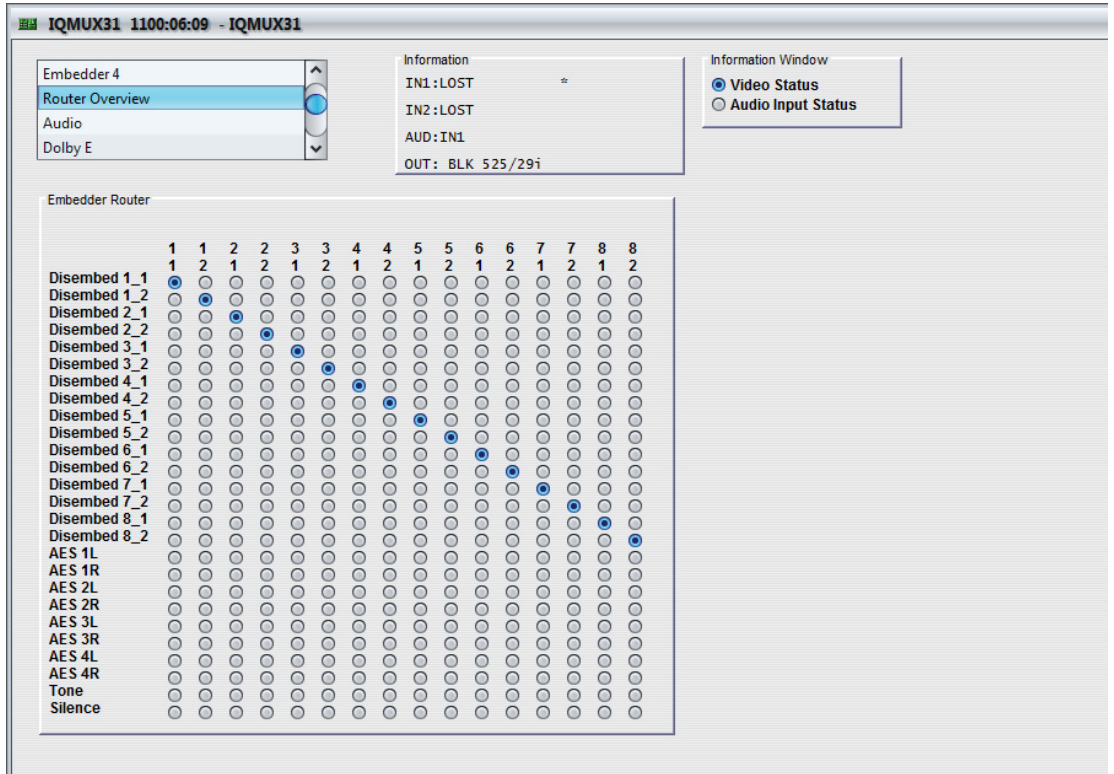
IQMUX31 1100:06:09 - IQMUX31

Embedder 4
Router Overview
Audio
Dolby E

Information
IN1:LOST *
IN2:LOST
AUD:IN1
OUT: BLK 525/29i

Information Window
Video Status
Audio Input Status

Embedder Router

| | 1 1 | 1 2 | 2 1 | 2 2 | 3 1 | 3 2 | 4 1 | 4 2 | 5 1 | 5 2 | 6 1 | 6 2 | 7 1 | 7 2 | 8 1 | 8 2 |
|---|---|---|---|---|---|---|---|---|---|---|---|---|---|---|---|---|
| Disembed 1_1 | | | | | | | | | | | | | | | | |
| Disembed 1_2 | | | | | | | | | | | | | | | | |
| Disembed 2_1 | | | | | | | | | | | | | | | | |
| Disembed 2_2 | | | | | | | | | | | | | | | | |
| Disembed 3_1 | | | | | | | | | | | | | | | | |
| Disembed 3_2 | | | | | | | | | | | | | | | | |
| Disembed 4_1 | | | | | | | | | | | | | | | | |
| Disembed 4_2 | | | | | | | | | | | | | | | | |
| Disembed 5_1 | | | | | | | | | | | | | | | | |
| Disembed 5_2 | | | | | | | | | | | | | | | | |
| Disembed 6_1 | | | | | | | | | | | | | | | | |
| Disembed 6_2 | | | | | | | | | | | | | | | | |
| Disembed 7_1 | | | | | | | | | | | | | | | | |
| Disembed 7_2 | | | | | | | | | | | | | | | | |
| Disembed 8_1 | | | | | | | | | | | | | | | | |
| Disembed 8_2 | | | | | | | | | | | | | | | | |
| AES 1L | | | | | | | | | | | | | | | | |
| AES 1R | | | | | | | | | | | | | | | | |
| AES 2L | | | | | | | | | | | | | | | | |
| AES 2R | | | | | | | | | | | | | | | | |
| AES 3L | | | | | | | | | | | | | | | | |
| AES 3R | | | | | | | | | | | | | | | | |
| AES 4L | | | | | | | | | | | | | | | | |
| AES 4R | | | | | | | | | | | | | | | | |
| Tone | | | | | | | | | | | | | | | | |
| Silence | | | | | | | | | | | | | | | | |